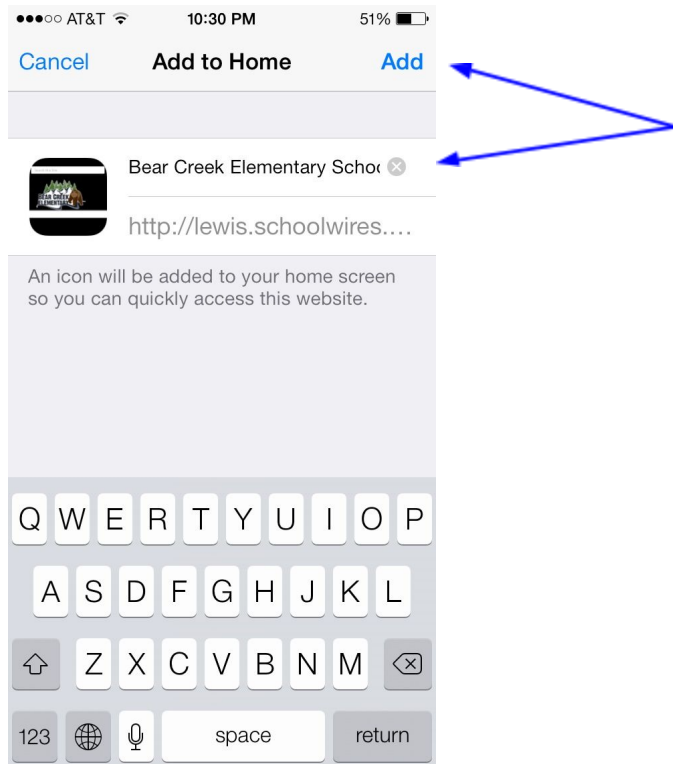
●●●○○ AT&T 10:30 PM 51%

Cancel Add to Home Add

BEAR CREEK ELEMENTARY

Bear Creek Elementary Schoo

http://lewis.schoolwires....

An icon will be added to your home screen so you can quickly access this website.

Q W E R T Y U I O P
A S D F G H J K L
Z X C V B N M
123 space return